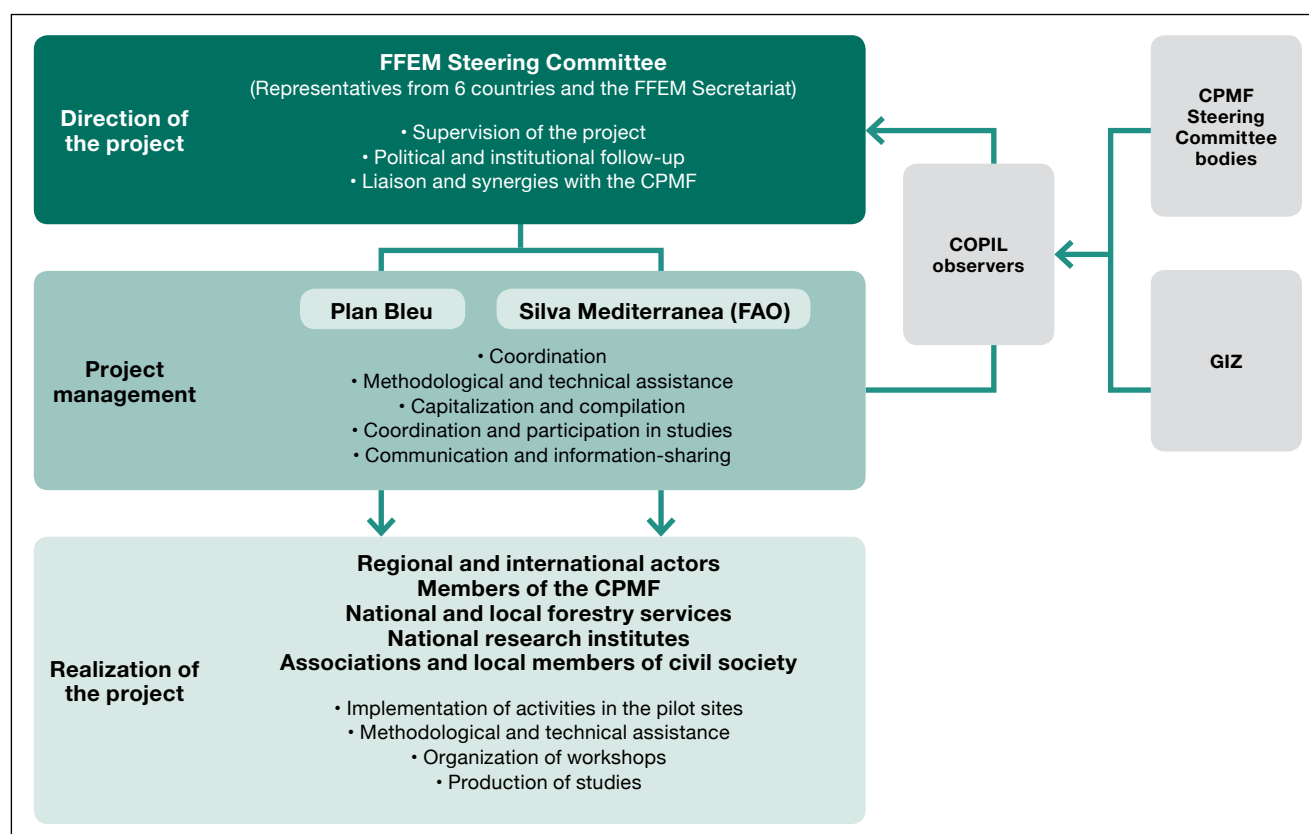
Direction of the project

FFEM Steering Committee
(Representatives from 6 countries and the FFEM Secretariat)

• Supervision of the project
• Political and institutional follow-up
• Liaison and synergies with the CPMF

Project management

Plan Bleu

Silva Mediterranea (FAO)

• Coordination
• Methodological and technical assistance
• Capitalization and compilation
• Coordination and participation in studies
• Communication and information-sharing

Realization of the project

Regional and international actors
Members of the CPMF
National and local forestry services
National research institutes
Associations and local members of civil society

• Implementation of activities in the pilot sites
• Methodological and technical assistance
• Organization of workshops
• Production of studies

COPIL observers

CPMF Steering Committee bodies

GIZ